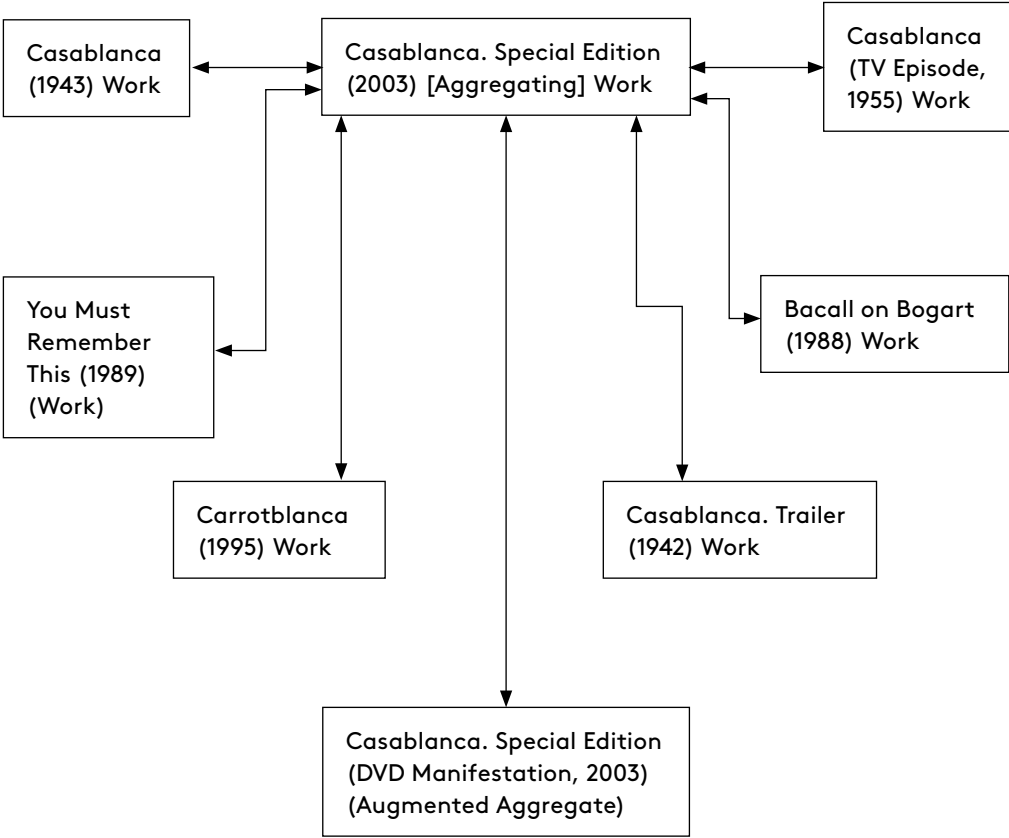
Casablanca (1943) Work

Casablanca. Special Edition (2003) [Aggregating] Work

Casablanca (TV Episode, 1955) Work

You Must Remember This (1989) (Work)

Bacall on Bogart (1988) Work

Carrotblanca (1995) Work

Casablanca. Trailer (1942) Work

Casablanca. Special Edition (DVD Manifestation, 2003) (Augmented Aggregate)